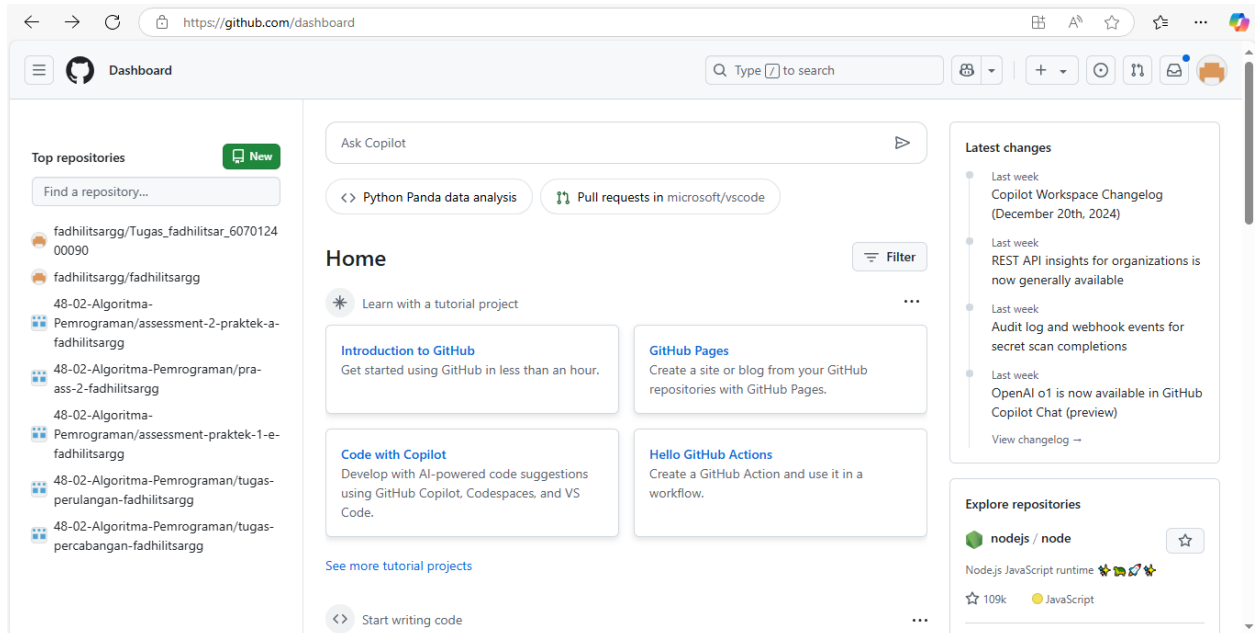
https://github.com/dashboard

Dashboard

Type / to search

Top repositories

New

Find a repository...

fadhilitsargg/Tugas_fadhilitsar_607012400090

fadhilitsargg/fadhilitsargg

48-02-Algoritma-Pemrograman/assessment-2-praktek-a-fadhilitsargg

48-02-Algoritma-Pemrograman/pra-ass-2-fadhilitsargg

48-02-Algoritma-Pemrograman/assessment-praktek-1-e-fadhilitsargg

48-02-Algoritma-Pemrograman/tugas-perulangan-fadhilitsargg

48-02-Algoritma-Pemrograman/tugas-percabangan-fadhilitsargg

Ask Copilot

Python Panda data analysis

Pull requests in microsoft/vscode

Home

Filter

Learn with a tutorial project

Introduction to GitHub
Get started using GitHub in less than an hour.

GitHub Pages
Create a site or blog from your GitHub repositories with GitHub Pages.

Code with Copilot
Develop with AI-powered code suggestions using GitHub Copilot, Codespaces, and VS Code.

Hello GitHub Actions
Create a GitHub Action and use it in a workflow.

See more tutorial projects

Start writing code

Latest changes

Last week
Copilot Workspace Changelog (December 20th, 2024)

Last week
REST API insights for organizations is now generally available

Last week
Audit log and webhook events for secret scan completions

Last week
OpenAI o1 is now available in GitHub Copilot Chat (preview)

View changelog →

Explore repositories

nodejs / node

Node.js JavaScript runtime

109k

JavaScript